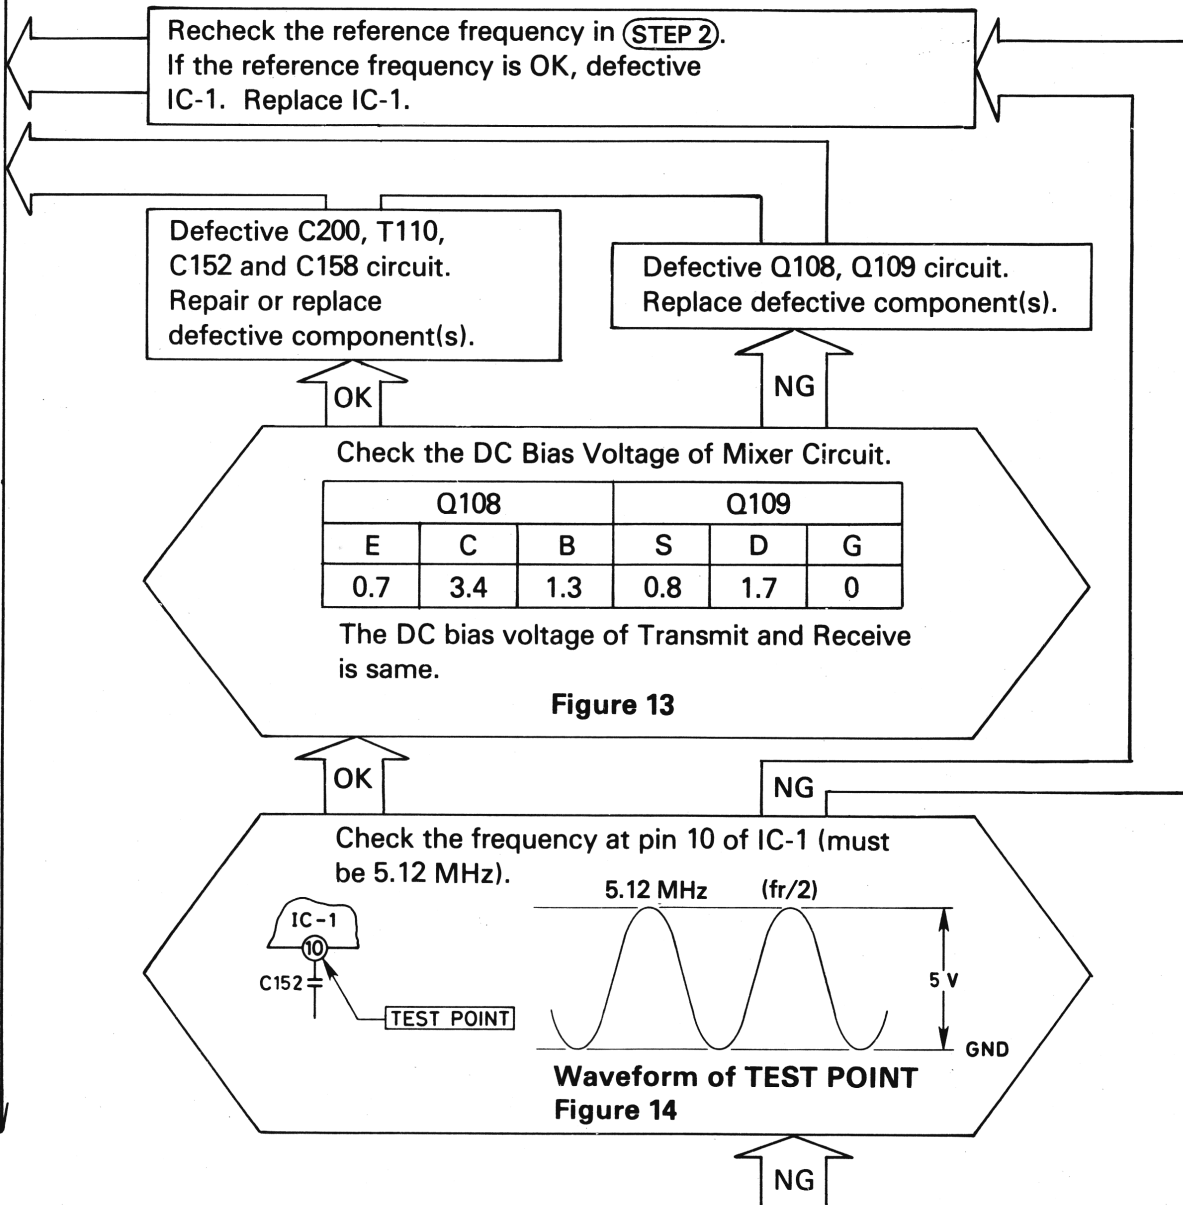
Recheck the reference frequency in STEP 2.
If the reference frequency is OK, defective IC-1. Replace IC-1.

Defective C200, T110, C152 and C158 circuit. Repair or replace defective component(s).

Defective Q108, Q109 circuit. Replace defective component(s).

OK

NG

Check the DC Bias Voltage of Mixer Circuit.

| Q108 | | | Q109 | | |
|---|---|---|---|---|---|
| E | C | B | S | D | G |
| 0.7 | 3.4 | 1.3 | 0.8 | 1.7 | 0 |

The DC bias voltage of Transmit and Receive is same.

Figure 13

OK

NG

Check the frequency at pin 10 of IC-1 (must be 5.12 MHz).

IC-1
10
C152
TEST POINT

5.12 MHz (fr/2)
5 V
GND

Waveform of TEST POINT
Figure 14

NG